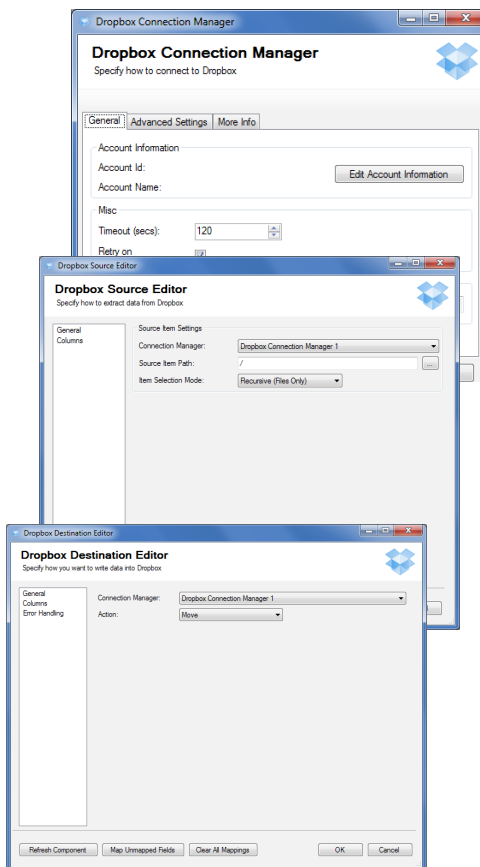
Dropbox Connection Manager

Dropbox Connection Manager
Specify how to connect to Dropbox

General | Advanced Settings | More Info

Account Information
Account Id:
Account Name:
Edit Account Information

Misc
Timeout (secs): 120
Retry on

Dropbox Source Editor

Dropbox Source Editor
Specify how to extract data from Dropbox

General
Columns

Source Item Settings
Connection Manager: Dropbox Connection Manager 1
Source Item Path: /
...
Item Selection Mode: Recursive (Files Only)

Dropbox Destination Editor

Dropbox Destination Editor
Specify how you want to write data into Dropbox

General
Columns
Error Handling

Connection Manager: Dropbox Connection Manager 1
Action: Move

Refresh Component | Map Unmapped Fields | Clear All Mappings | OK | Cancel